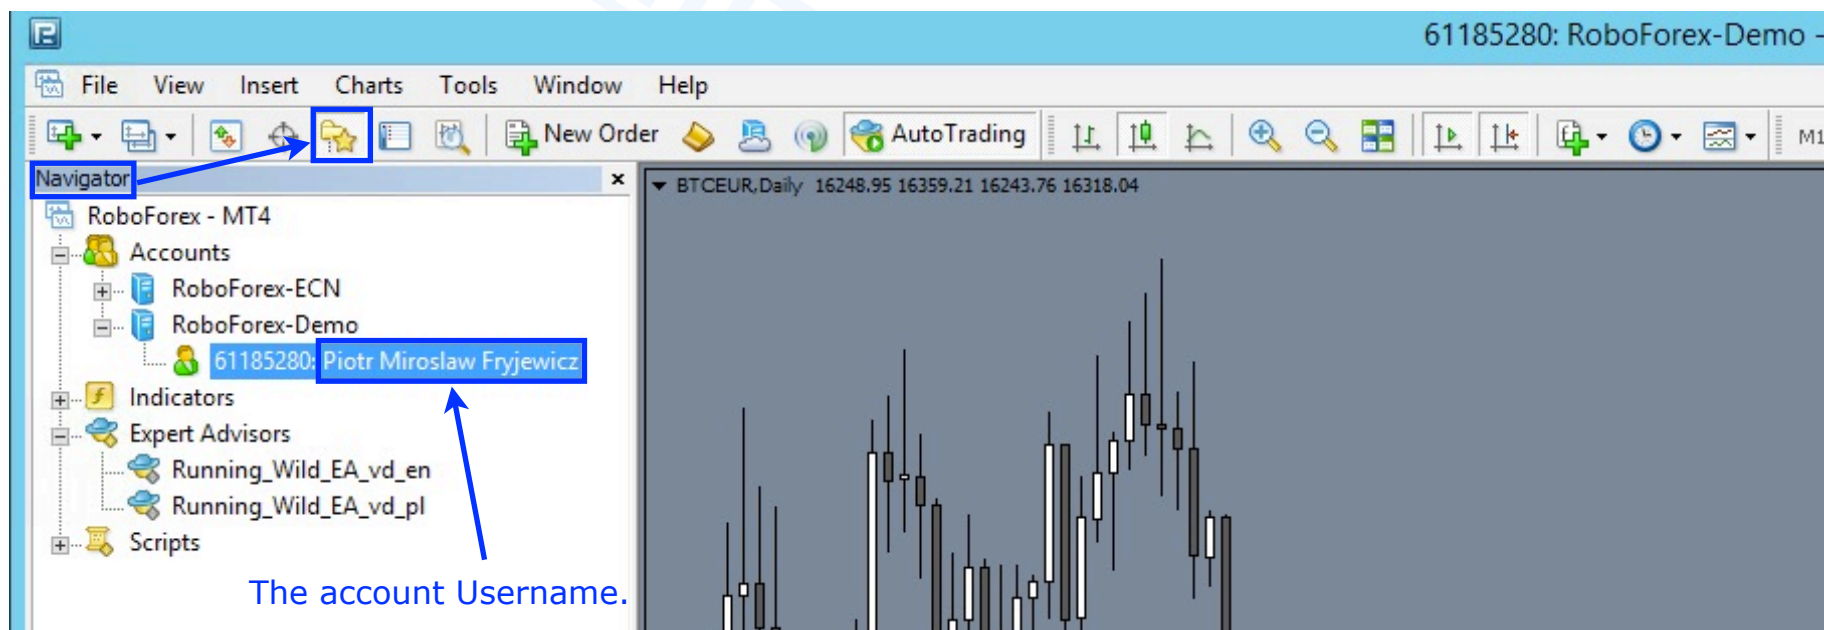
61185280: RoboForex-Demo -

File View Insert Charts Tools Window Help

New Order AutoTrading M1

Navigator ×

RoboForex - MT4
Accounts
RoboForex-ECN
RoboForex-Demo
61185280: Piotr Miroslaw Fryjewicz
Indicators
Expert Advisors
Running_Wild_EA_vd_en
Running_Wild_EA_vd_pl
Scripts

The account Username.

BTCEUR,Daily 16248.95 16359.21 16243.76 16318.04